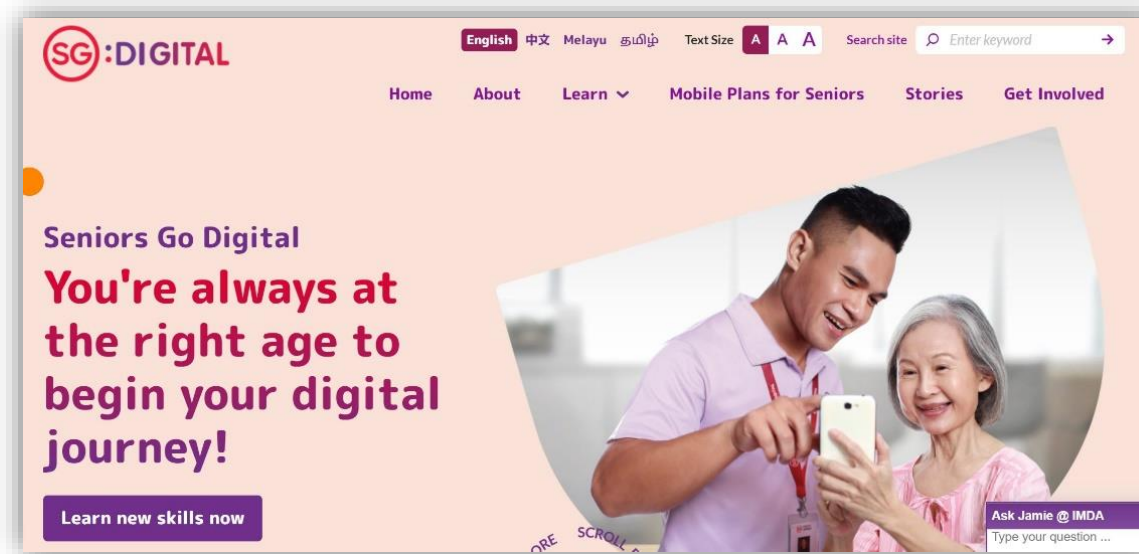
SG:DIGITAL

English 中文 Melayu தமிழ் Text Size A A A Search site Enter keyword

Home About Learn Mobile Plans for Seniors Stories Get Involved

Seniors Go Digital

You're always at the right age to begin your digital journey!

Learn new skills now

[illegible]ORE SCROLL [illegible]

Ask Jamie @ IMDA

Type your question ...